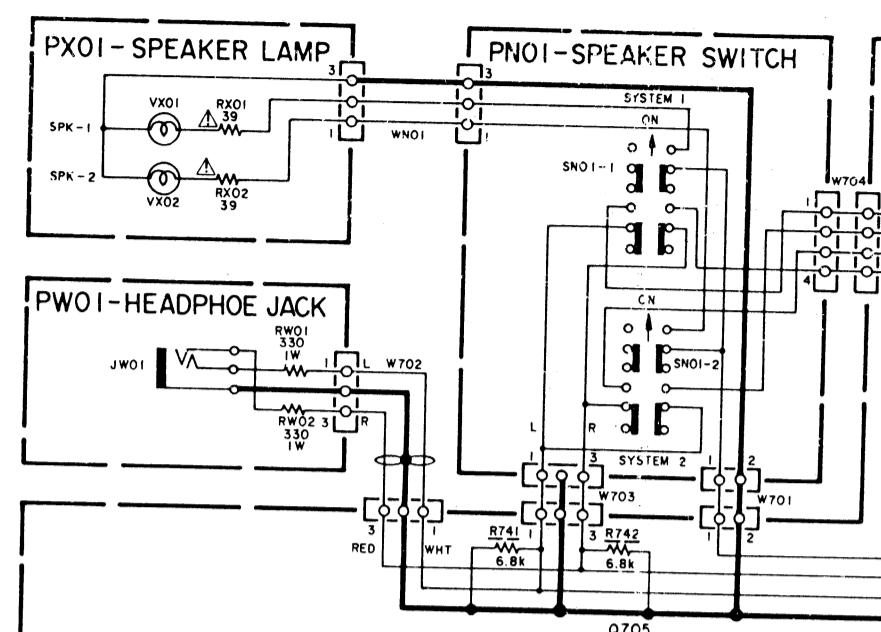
PX01-SPEAKER LAMP

PN01-SPEAKER SWITCH

3
3
SYSTEM 1
VX01
RX01
39
SPK-1
ON
1
WN01
1
SN01-1
SPK-2
RX02
39
VX02
W704
1
4

PW01-HEADPHOE JACK

ON
RW01
330
1W
JW01
1
L
W702
SN01-2
RW02
330
1W
3
R
L
R
1
3
SYSTEM 2
1
2
W703
W701
3
1
1
2
RED
WHT
R741
6.8k
3
R742
6.8k
0705